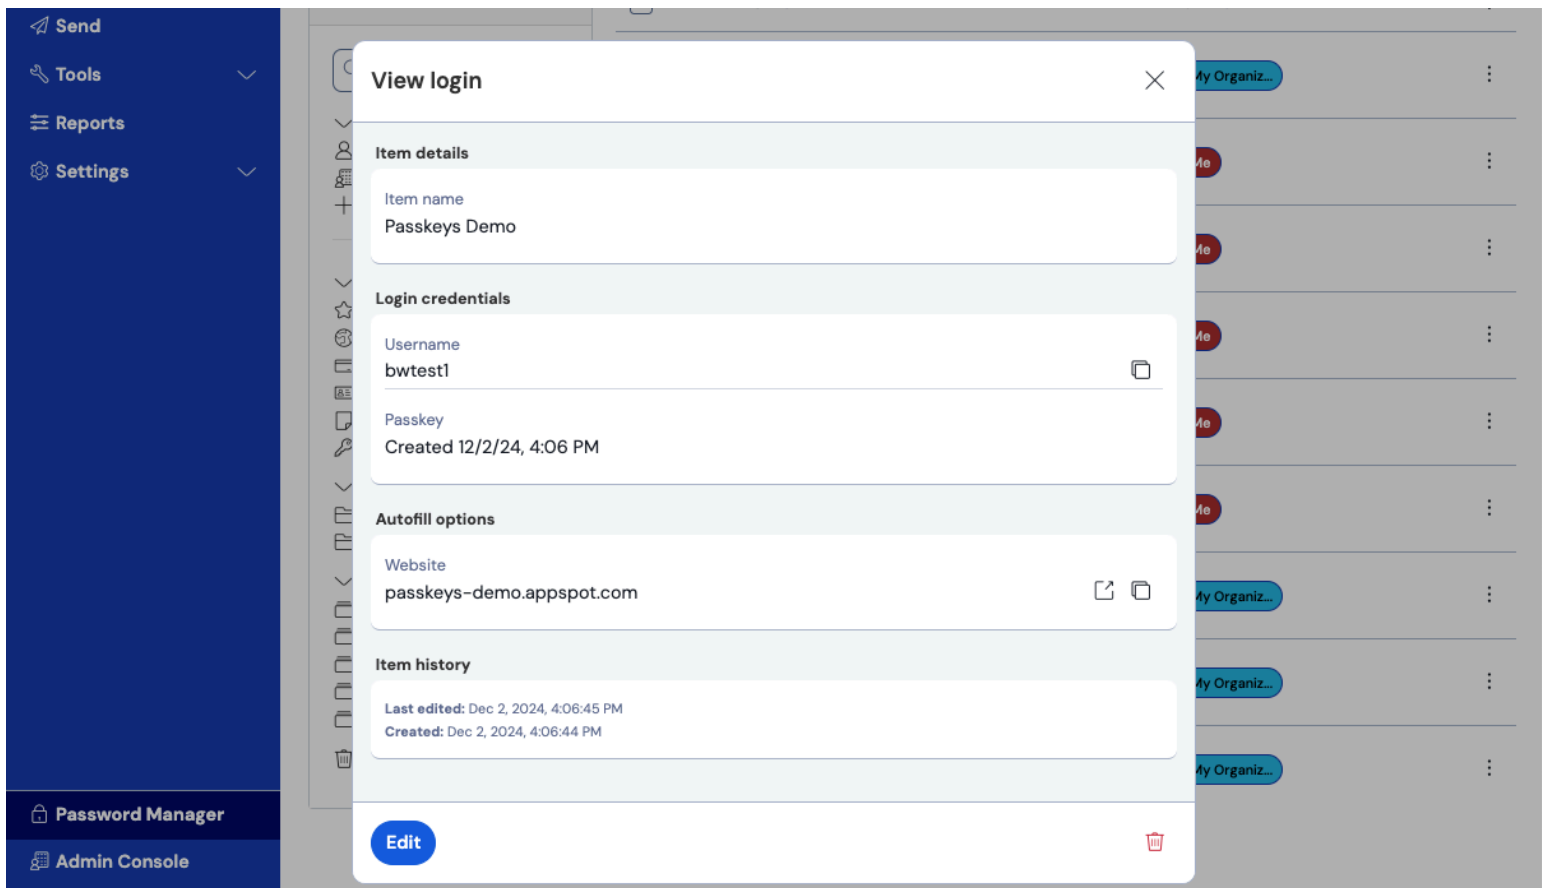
Send
Tools
Reports
Settings

View login

Item details
Item name
Passkeys Demo

Login credentials
Username
bwtest1
Passkey
Created 12/2/24, 4:06 PM

Autofill options
Website
passkeys-demo.appspot.com

Item history
Last edited: Dec 2, 2024, 4:06:45 PM
Created: Dec 2, 2024, 4:06:44 PM

Edit

My Organiz...
Me
Me
Me
Me
Me
My Organiz...
My Organiz...
My Organiz...

Password Manager
Admin Console